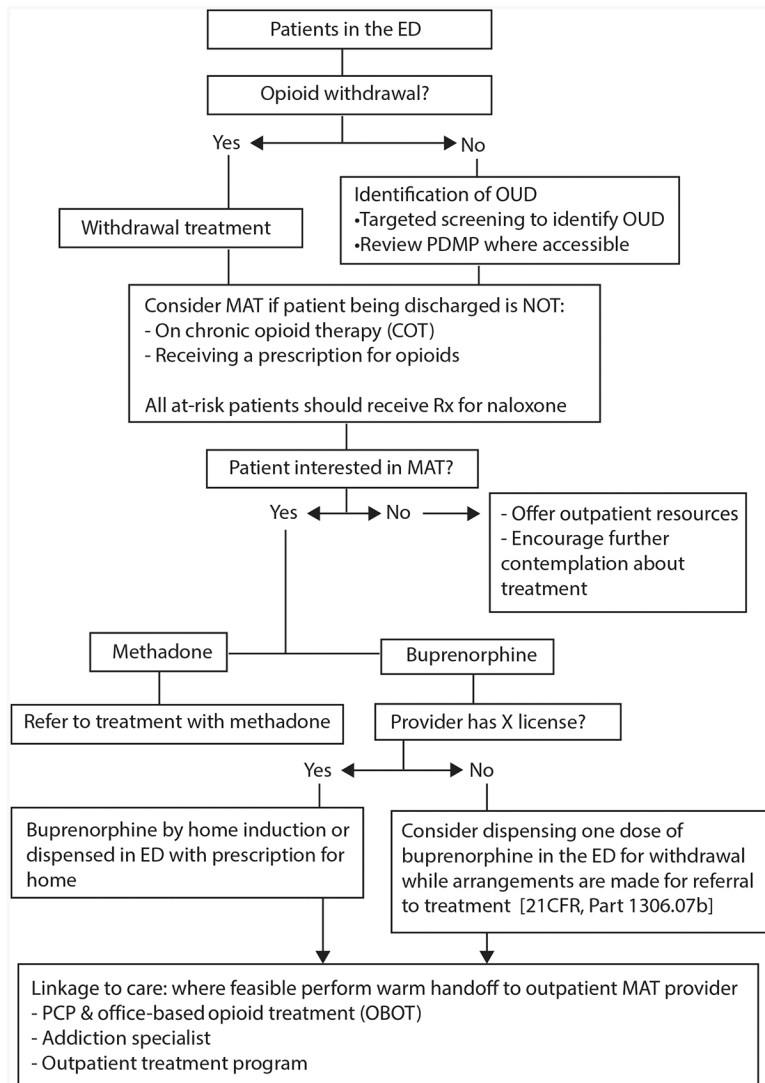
Patients in the ED

Opioid withdrawal?

Yes

No

Withdrawal treatment

Identification of OUD
•Targeted screening to identify OUD
•Review PDMP where accessible

Consider MAT if patient being discharged is NOT:
- On chronic opioid therapy (COT)
- Receiving a prescription for opioids

All at-risk patients should receive Rx for naloxone

Patient interested in MAT?

Yes

No

- Offer outpatient resources
- Encourage further contemplation about treatment

Methadone

Buprenorphine

Refer to treatment with methadone

Provider has X license?

Yes

No

Buprenorphine by home induction or dispensed in ED with prescription for home

Consider dispensing one dose of buprenorphine in the ED for withdrawal while arrangements are made for referral to treatment [21CFR, Part 1306.07b]

Linkage to care: where feasible perform warm handoff to outpatient MAT provider
- PCP & office-based opioid treatment (OBOT)
- Addiction specialist
- Outpatient treatment program